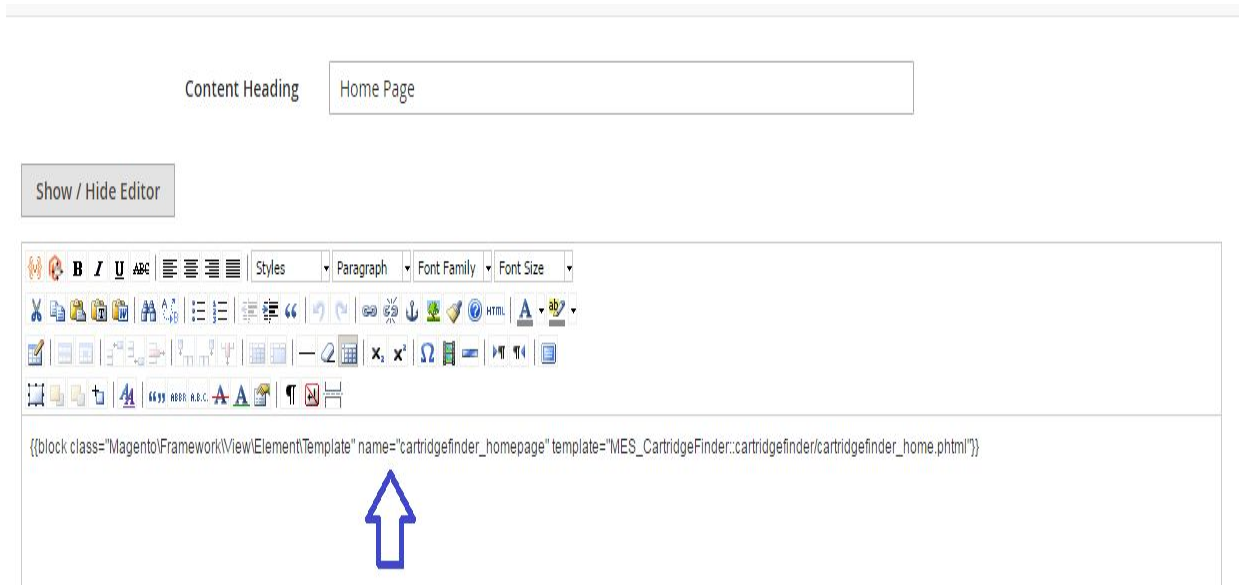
Content Heading

Home Page

Show / Hide Editor

B I U ABC Styles Paragraph Font Family Font Size

HTML A

$x_2$ $x^2$ Ω

ABBR A.B.C. A A ¶

{{block class="Magento\Framework\View\Element\Template" name="cartridgefinder_homepage" template="MES_CartridgeFinder::cartridgefinder/cartridgefinder_home.phtml"}}